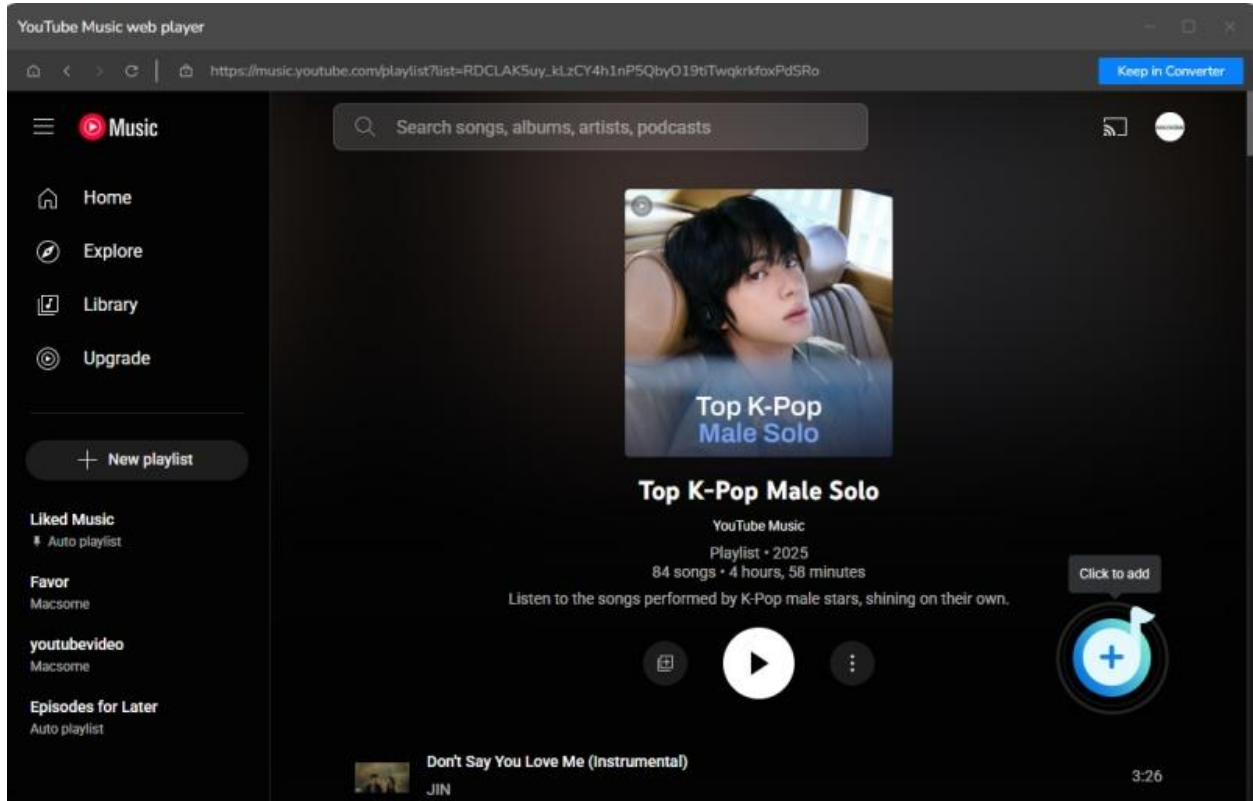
YouTube Music web player

https://music.youtube.com/playlist?list=RDCLAK5uy_kLzCY4h1nP5QbyO19tiTwqkrkfoxPdSRo

Keep in Converter

Music

Search songs, albums, artists, podcasts

Home

Explore

Library

Upgrade

New playlist

Liked Music
Auto playlist

Favor
Macsome

youtubevideo
Macsome

Episodes for Later
Auto playlist

Top K-Pop
Male Solo

Top K-Pop Male Solo

YouTube Music

Playlist • 2025
84 songs • 4 hours, 58 minutes

Listen to the songs performed by K-Pop male stars, shining on their own.

Click to add

Don't Say You Love Me (Instrumental)
JIN

3:26